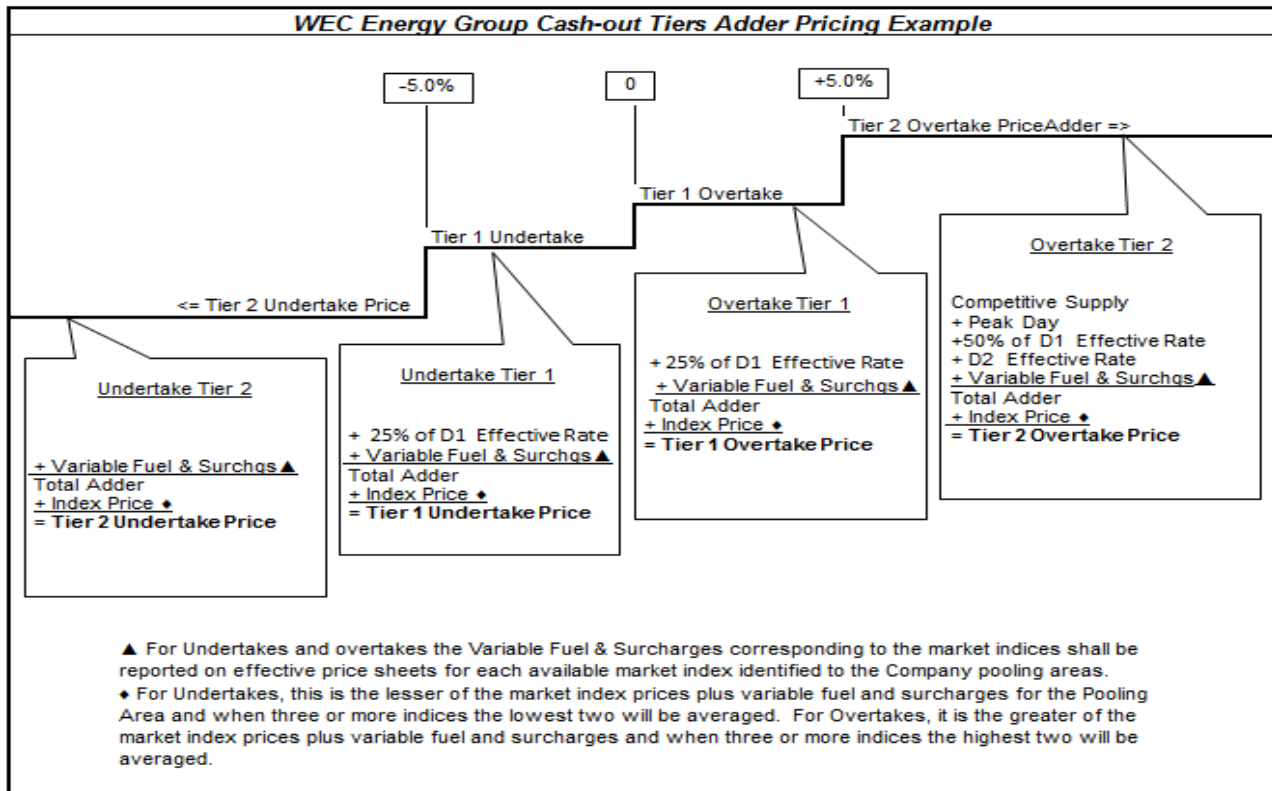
WEC Energy Group Cash-out Tiers Adder Pricing Example

-5.0%

0

+5.0%

Tier 2 Overtake PriceAdder =>

Tier 1 Overtake

Tier 1 Undertake

<= Tier 2 Undertake Price

Undertake Tier 2

+ Variable Fuel & Surchgs ▲
Total Adder
+ Index Price ◆
= Tier 2 Undertake Price

Undertake Tier 1

+ 25% of D1 Effective Rate
+ Variable Fuel & Surchgs ▲
Total Adder
+ Index Price ◆
= Tier 1 Undertake Price

Overtake Tier 1

+ 25% of D1 Effective Rate
+ Variable Fuel & Surchgs ▲
Total Adder
+ Index Price ◆
= Tier 1 Overtake Price

Overtake Tier 2

Competitive Supply
+ Peak Day
+50% of D1 Effective Rate
+ D2 Effective Rate
+ Variable Fuel & Surchgs ▲
Total Adder
+ Index Price ◆
= Tier 2 Overtake Price

▲ For Undertakes and overtakes the Variable Fuel & Surcharges corresponding to the market indices shall be reported on effective price sheets for each available market index identified to the Company pooling areas.
◆ For Undertakes, this is the lesser of the market index prices plus variable fuel and surcharges for the Pooling Area and when three or more indices the lowest two will be averaged. For Overtakes, it is the greater of the market index prices plus variable fuel and surcharges and when three or more indices the highest two will be averaged.